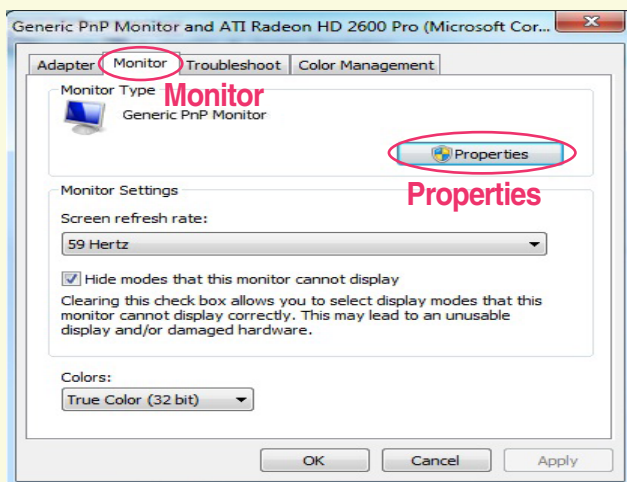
Generic PnP Monitor and ATI Radeon HD 2600 Pro (Microsoft Cor...

Adapter | Monitor | Troubleshoot | Color Management

Monitor Type

Monitor

Generic PnP Monitor

Properties

Monitor Settings

Properties

Screen refresh rate:

59 Hertz

Hide modes that this monitor cannot display

Clearing this check box allows you to select display modes that this monitor cannot display correctly. This may lead to an unusable display and/or damaged hardware.

Colors:

True Color (32 bit)

OK | Cancel | Apply